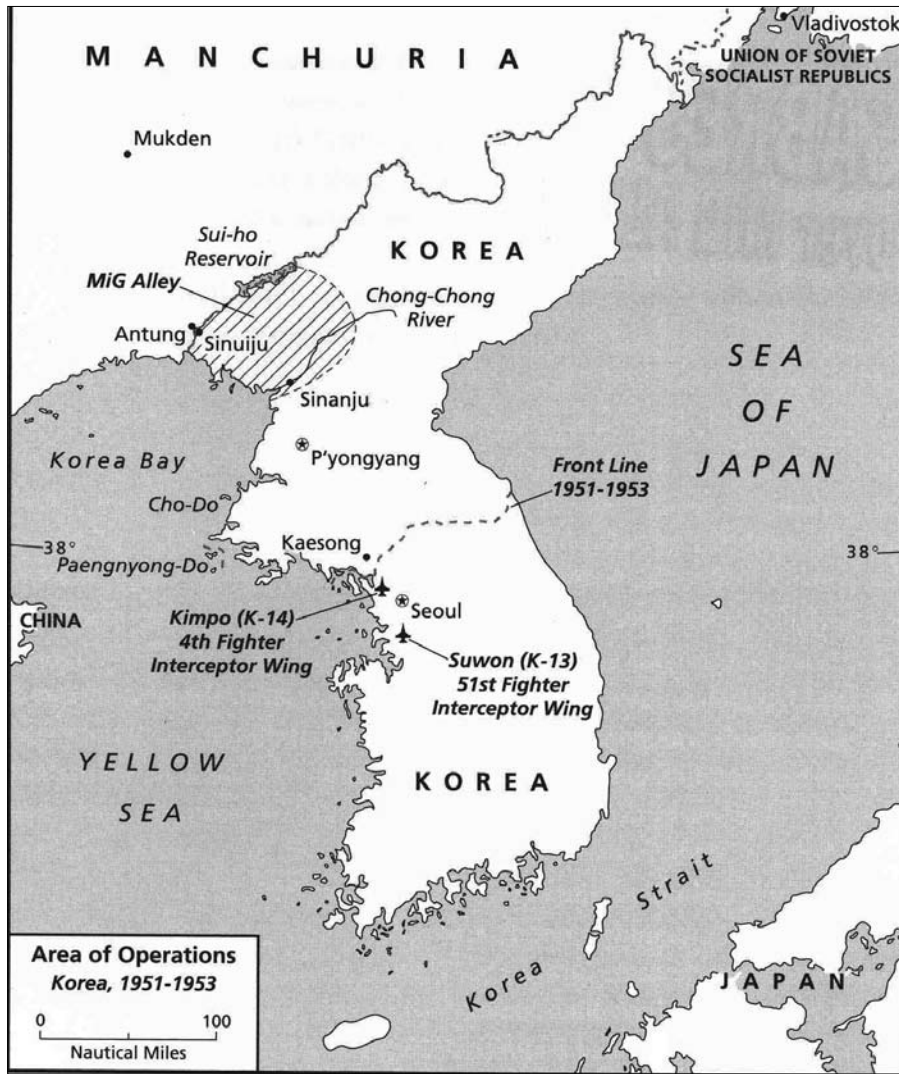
MANCHURIA

Vladivostok

UNION OF SOVIET SOCIALIST REPUBLICS

Mukden

Sui-ho Reservoir

MiG Alley

KOREA

Chong-Chong River

Antung

Sinuiju

Sinanju

SEA OF JAPAN

P'yongyang

Korea Bay

Front Line 1951-1953

Cho-Do

38°

Kaesong

38°

Paengnyong-Do

Seoul

CHINA

Kimpo (K-14) 4th Fighter Interceptor Wing

Suwon (K-13) 51st Fighter Interceptor Wing

YELLOW SEA

KOREA

Korea Strait

Area of Operations
Korea, 1951-1953

0 100
Nautical Miles

JAPAN